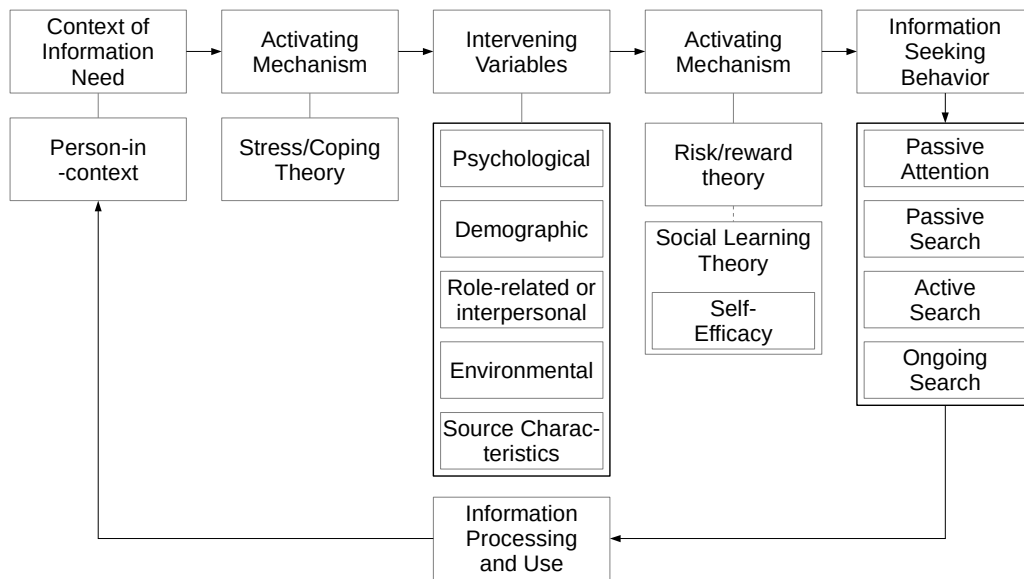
Context of Information Need

Person-in -context

Activating Mechanism

Stress/Coping Theory

Intervening Variables

Psychological

Demographic

Role-related or interpersonal

Environmental

Source Characteristics

Activating Mechanism

Risk/reward theory

Social Learning Theory

Self-Efficacy

Information Seeking Behavior

Passive Attention

Passive Search

Active Search

Ongoing Search

Information Processing and Use